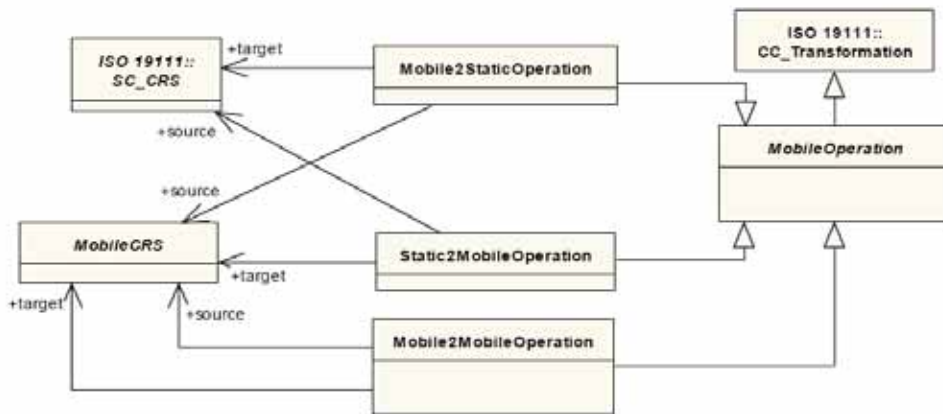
ISO 19111::
SC_CRS

+target

Mobile2StaticOperation

ISO 19111::
CC_Transformation

+source

MobileOperation

+source

MobileCRS

Static2MobileOperation

+target

+target

+source

Mobile2MobileOperation